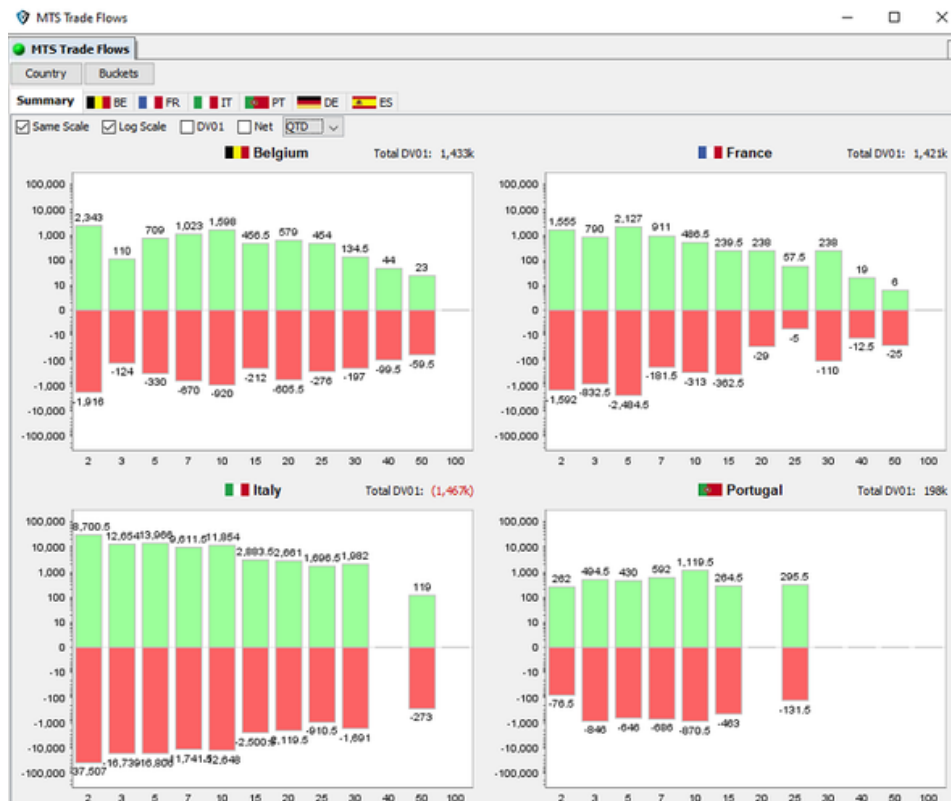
MTS Trade Flows

MTS Trade Flows

Country Buckets

Summary BE FR IT PT DE ES

Same Scale Log Scale DV01 Net QTD

Belgium Total DV01: 1,433k

100,000
10,000
1,000
100
10
0
-10
-100
-1,000
-10,000
-100,000

2,343 110 709 1,023 1,598 456.5 579 454 134.5 44 23

-1,916 -124 -330 -670 -920 -212 -605.5 -276 -197 -99.5 -59.5

2 3 5 7 10 15 20 25 30 40 50 100

France Total DV01: 1,421k

100,000
10,000
1,000
100
10
0
-10
-100
-1,000
-10,000
-100,000

1,555 790 2,127 911 486.5 239.5 238 57.5 238 19 6

-1,592 -832.5 -2,484.5 -181.5 -313 -362.5 -29 -5 -110 -12.5 -25

2 3 5 7 10 15 20 25 30 40 50 100

Italy Total DV01: (1,467k)

100,000
10,000
1,000
100
10
0
-10
-100
-1,000
-10,000
-100,000

8,700.5 12,654 13,966 9,611.5 11,854 2,883.5 2,661 1,696.5 1,982 119

37,507 -16,739 16,800 1,741.5 2,648 -2,500.5 -2,119.5 -910.5 -1,691 -273

2 3 5 7 10 15 20 25 30 40 50 100

Portugal Total DV01: 198k

100,000
10,000
1,000
100
10
0
-10
-100
-1,000
-10,000
-100,000

262 494.5 430 592 1,119.5 264.5 295.5

-76.5 -846 -646 -686 -870.5 -463 -131.5

2 3 5 7 10 15 20 25 30 40 50 100